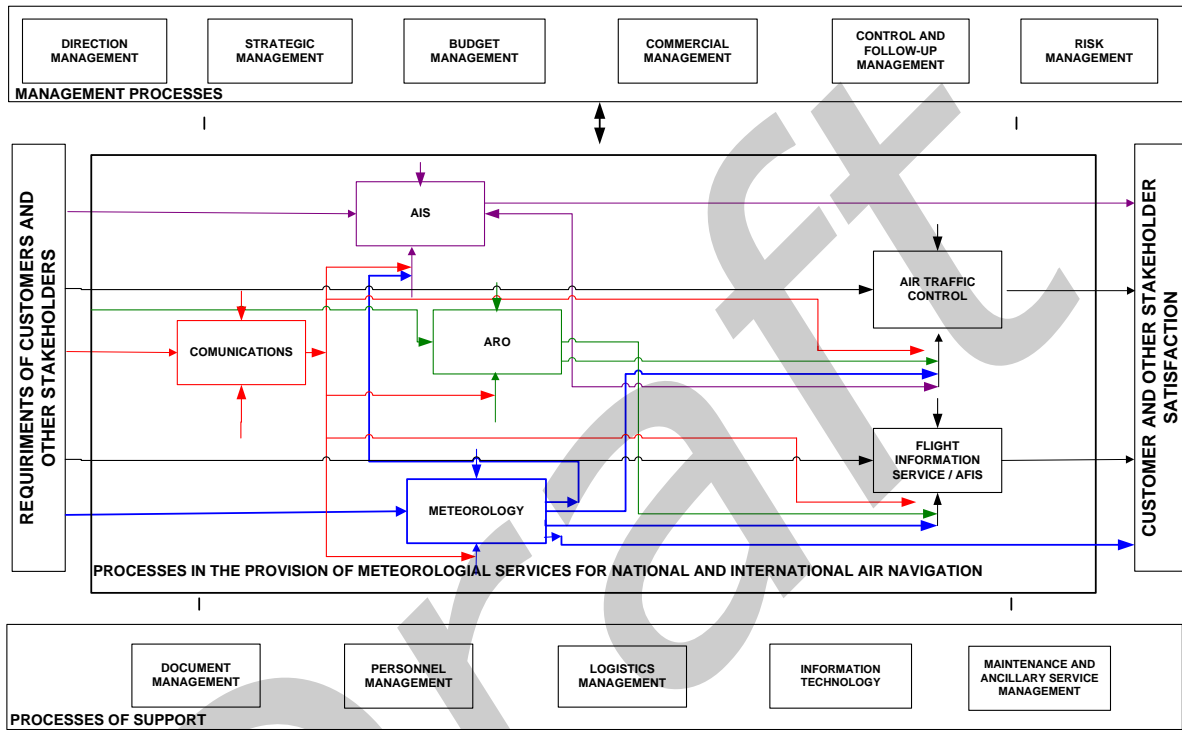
DIRECTION MANAGEMENT

STRATEGIC MANAGEMENT

BUDGET MANAGEMENT

COMMERCIAL MANAGEMENT

CONTROL AND FOLLOW-UP MANAGEMENT

RISK MANAGEMENT

MANAGEMENT PROCESSES

REQUIRIMENTS OF CUSTOMERS AND OTHER STAKEHOLDERS

AIS

AIR TRAFFIC CONTROL

ARO

COMUNICATIONS

FLIGHT INFORMATION SERVICE / AFIS

METEOROLOGY

PROCESSES IN THE PROVISION OF METEOROLOGIAL SERVICES FOR NATIONAL AND INTERNATIONAL AIR NAVIGATION

CUSTOMER AND OTHER STAKEHOLDER SATISFACTION

DOCUMENT MANAGEMENT

PERSONNEL MANAGEMENT

LOGISTICS MANAGEMENT

INFORMATION TECHNOLOGY

MAINTENANCE AND ANCILLARY SERVICE MANAGEMENT

PROCESSES OF SUPPORT

Draft